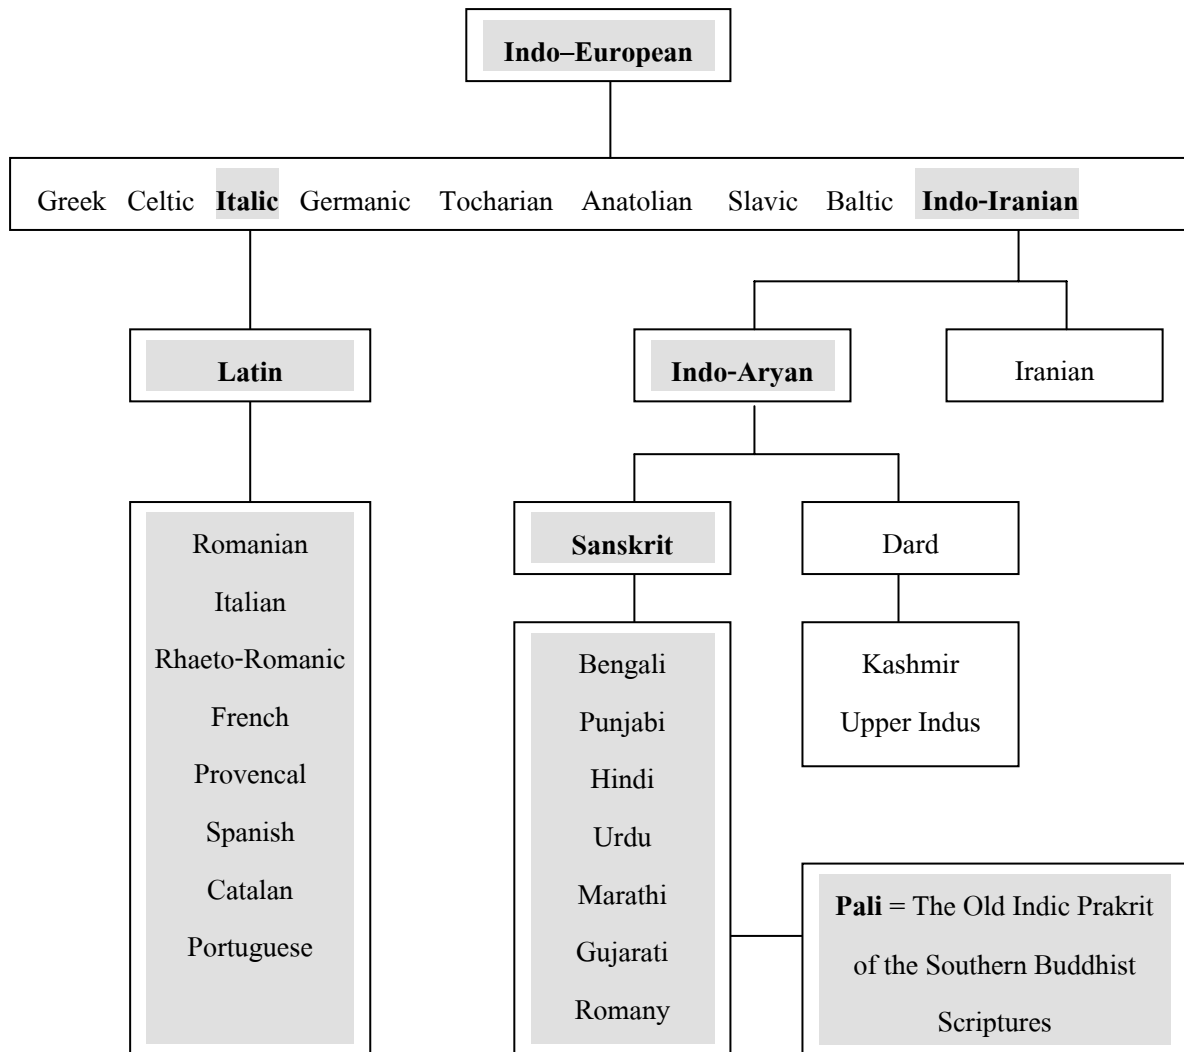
Indo–European

Greek Celtic Italic Germanic Tocharian Anatolian Slavic Baltic Indo-Iranian

Latin

Indo-Aryan

Iranian

Romanian
Italian
Rhaeto-Romanic
French
Provencal
Spanish
Catalan
Portuguese

Sanskrit

Dard

Bengali
Punjabi
Hindi
Urdu
Marathi
Gujarati
Romany

Kashmir
Upper Indus

Pali = The Old Indic Prakrit of the Southern Buddhist Scriptures